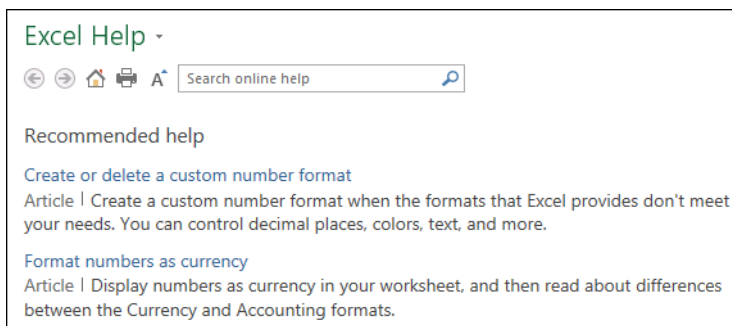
Excel Help -

Search online help

Recommended help

Create or delete a custom number format
Article | Create a custom number format when the formats that Excel provides don't meet your needs. You can control decimal places, colors, text, and more.

Format numbers as currency
Article | Display numbers as currency in your worksheet, and then read about differences between the Currency and Accounting formats.